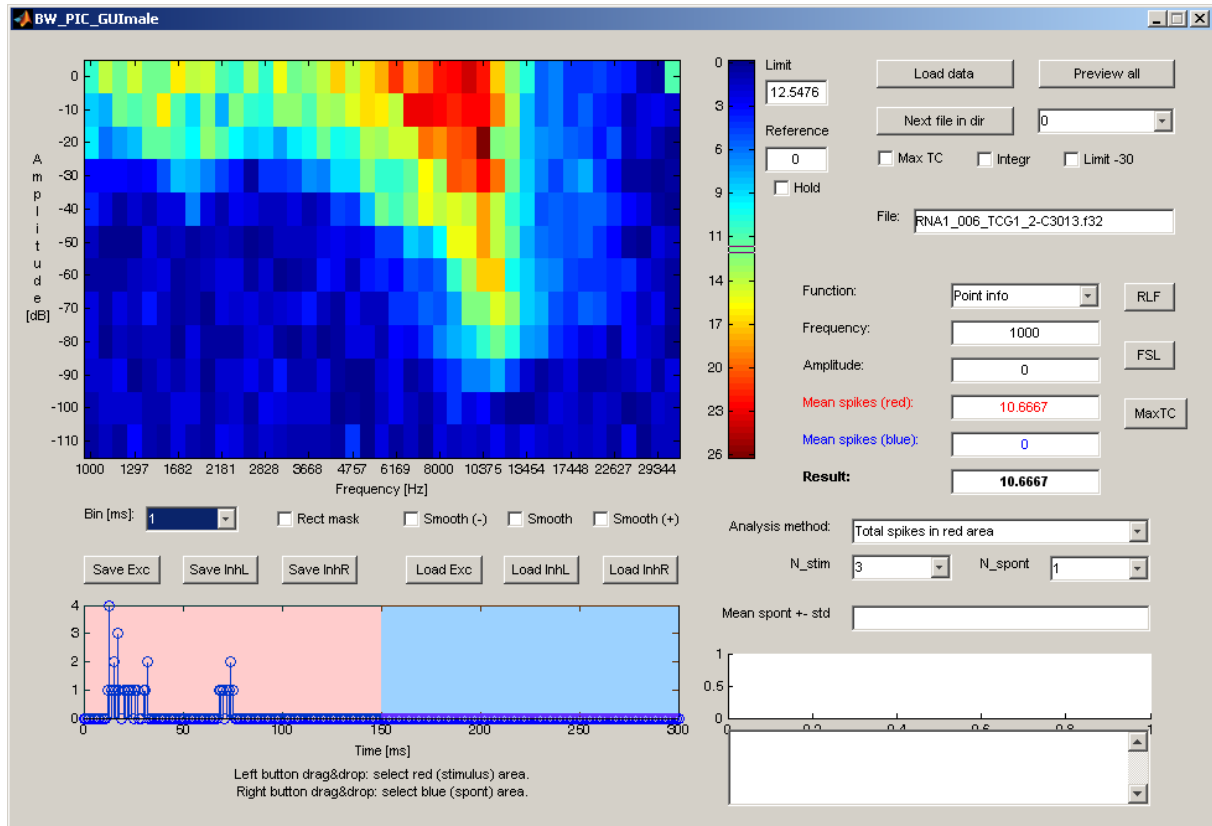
BW_PIC_GUImale

Amplitude [dB]

0
-10
-20
-30
-40
-50
-60
-70
-80
-90
-100
-110

1000 1297 1682 2181 2828 3668 4757 6169 8000 10375 13454 17448 22627 29344
Frequency [Hz]

0
3
6
9
11
14
17
20
23
26

Limit
12.5476
Reference
0
Hold

Load data
Preview all
Next file in dir
0
Max TC
Integr
Limit -30

File: RNA1_006_TCG1_2-C3013.f32

Function: Point info
RLF
Frequency: 1000
FSL
Amplitude: 0
Mean spikes (red): 10.6667
MaxTC
Mean spikes (blue): 0
Result: 10.6667

Bin [ms]: 1
Rect mask
Smooth (-)
Smooth
Smooth (+)

Save Exc
Save InhL
Save InhR
Load Exc
Load InhL
Load InhR

Analysis method: Total spikes in red area
N_stim 3
N_spont 1
Mean spont +- std

4
3
2
1
0
0 50 100 150 200 250 300
Time [ms]

Left button drag&drop: select red (stimulus) area.
Right button drag&drop: select blue (spont) area.

1
0.5
0
0 0.2 0.4 0.6 0.8 1